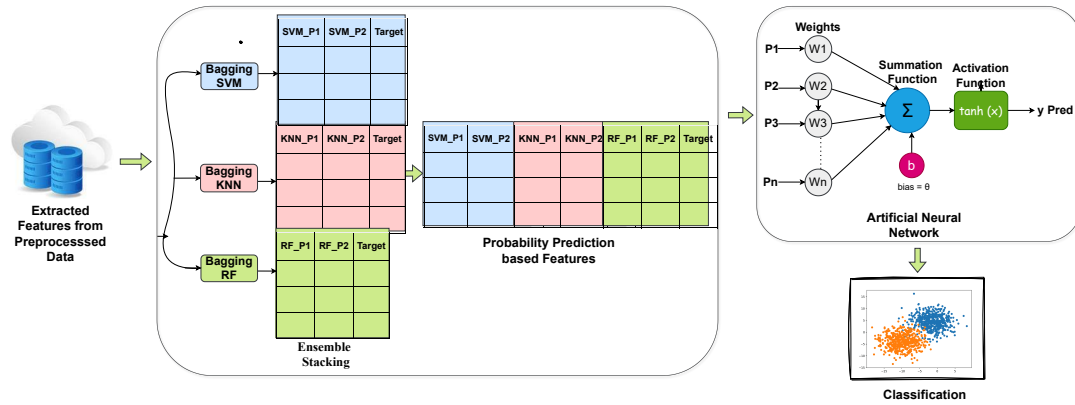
Extracted Features from Preprocesssed Data

Bagging SVM

| SVM_P1 | SVM_P2 | Target |
|---|---|---|
| | | |
| | | |
| | | |

Bagging KNN

| KNN_P1 | KNN_P2 | Target |
|---|---|---|
| | | |
| | | |
| | | |

Bagging RF

| RF_P1 | RF_P2 | Target |
|---|---|---|
| | | |
| | | |
| | | |

Ensemble Stacking

| SVM_P1 | SVM_P2 | KNN_P1 | KNN_P2 | RF_P1 | RF_P2 | Target |
|---|---|---|---|---|---|---|
| | | | | | | |
| | | | | | | |
| | | | | | | |

Probability Prediction based Features

Weights

P1 W1
P2 W2
P3 W3
Pn Wn

Summation Function
Σ
b
bias = θ

Activation Function
tanh $(x)$
y Pred

Artificial Neural Network

Classification